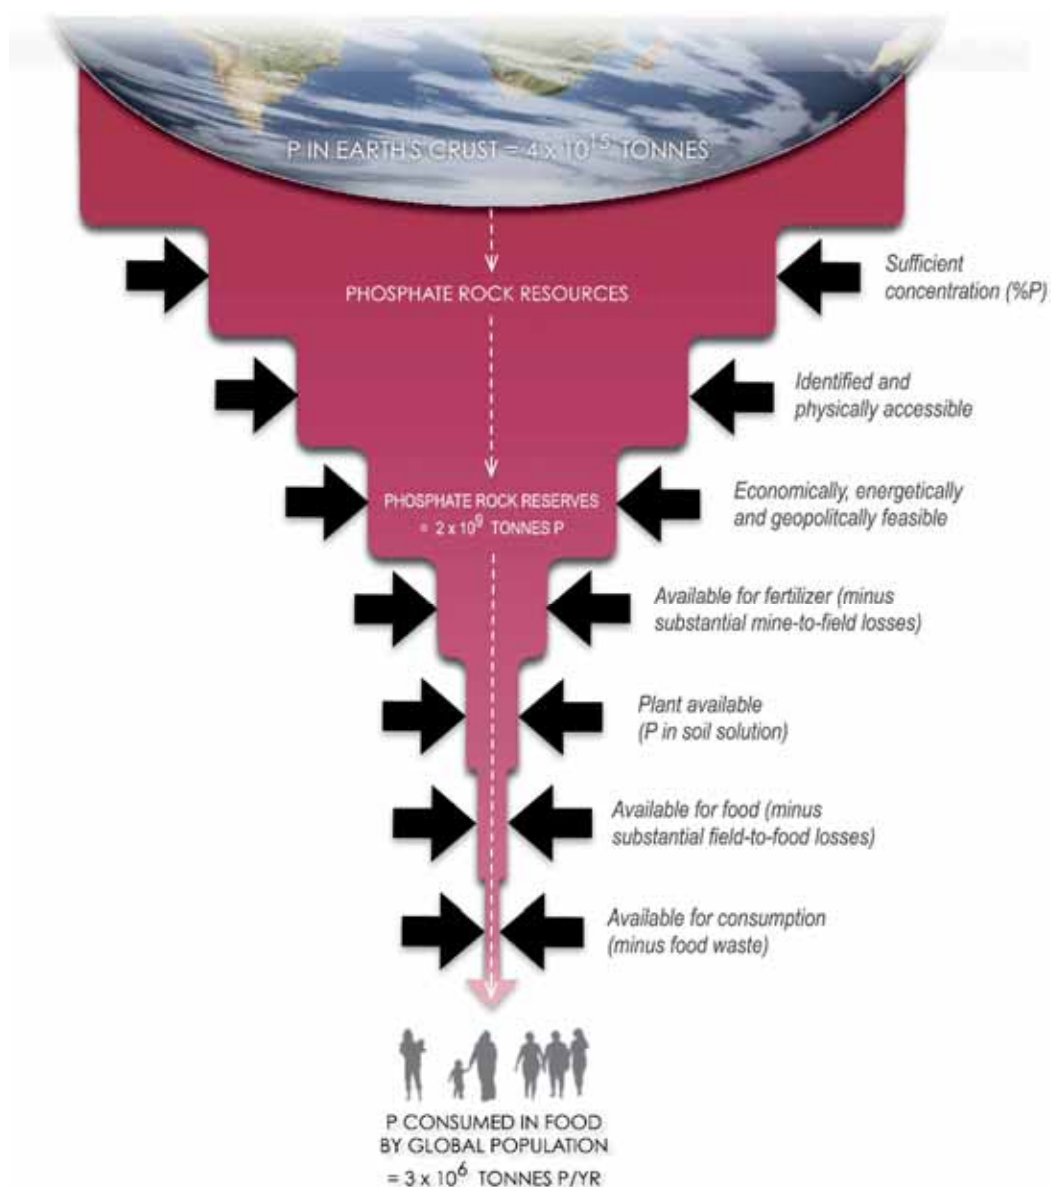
P IN EARTH'S CRUST = $4 \times 10^{15}$ TONNES

PHOSPHATE ROCK RESOURCES

Sufficient concentration (%P)

Identified and physically accessible

PHOSPHATE ROCK RESERVES = $2 \times 10^{9}$ TONNES P

Economically, energetically and geopolitcally feasible

Available for fertilizer (minus substantial mine-to-field losses)

Plant available (P in soil solution)

Available for food (minus substantial field-to-food losses)

Available for consumption (minus food waste)

P CONSUMED IN FOOD BY GLOBAL POPULATION = $3 \times 10^{6}$ TONNES P/YR